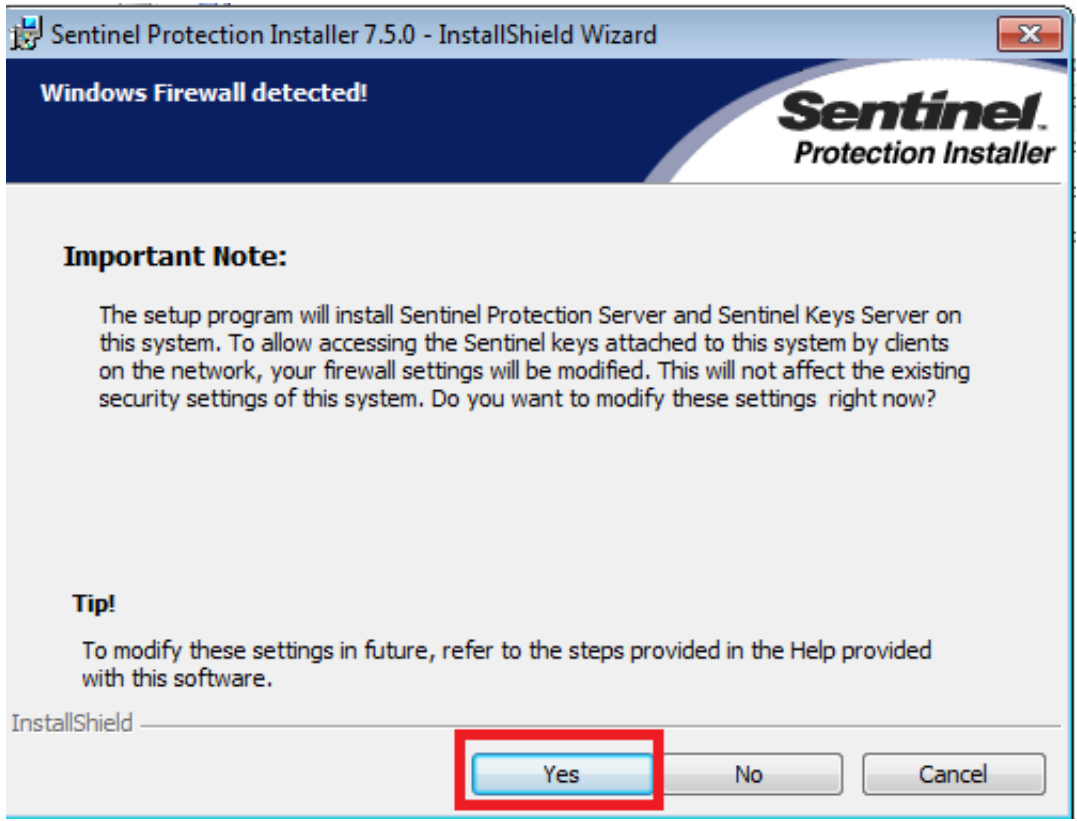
Sentinel Protection Installer 7.5.0 - InstallShield Wizard

Windows Firewall detected!

Sentinel™
Protection Installer

Important Note:

The setup program will install Sentinel Protection Server and Sentinel Keys Server on this system. To allow accessing the Sentinel keys attached to this system by clients on the network, your firewall settings will be modified. This will not affect the existing security settings of this system. Do you want to modify these settings right now?

Tip!

To modify these settings in future, refer to the steps provided in the Help provided with this software.

InstallShield

Yes
No
Cancel